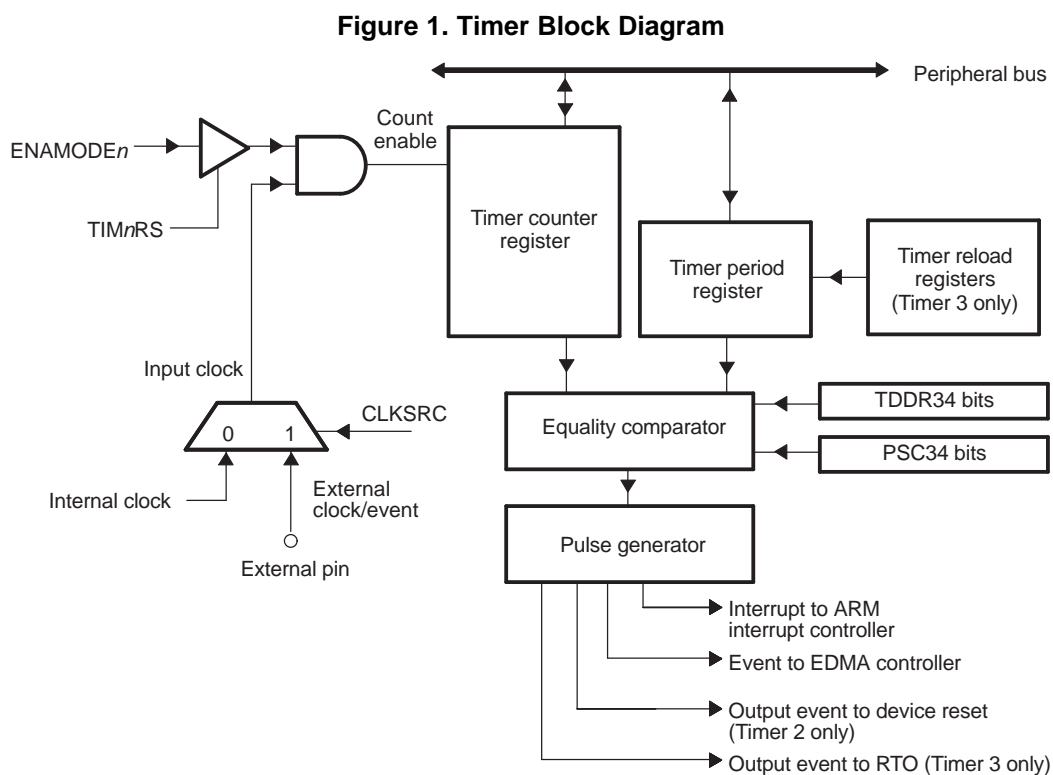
Figure 1. Timer Block Diagram

Peripheral bus

ENAMODE$n$

TIM$n$RS

Count enable

Timer counter register

Timer period register

Timer reload registers (Timer 3 only)

Input clock

CLKSRC

0

1

Internal clock

External clock/event

External pin

Equality comparator

TDDR34 bits

PSC34 bits

Pulse generator

Interrupt to ARM interrupt controller

Event to EDMA controller

Output event to device reset (Timer 2 only)

Output event to RTO (Timer 3 only)